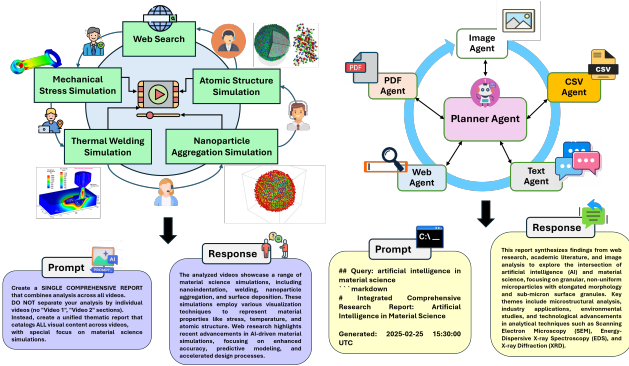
Web Search

Mechanical Stress Simulation

Atomic Structure Simulation

Thermal Welding Simulation

Nanoparticle Aggregation Simulation

Prompt

Create a SINGLE COMPREHENSIVE REPORT that combines analysis across all videos. DO NOT separate your analysis by individual videos (no "Video 1", "Video 2" sections). Instead, create a unified thematic report that catalogs ALL visual content across videos, with special focus on material science simulations.

Response

The analyzed videos showcase a range of material science simulations, including nanoindentation, welding, nanoparticle aggregation, and surface deposition. These simulations employ various visualization techniques to represent material properties like stress, temperature, and atomic structure. Web research highlights recent advancements in AI-driven material simulations, focusing on enhanced accuracy, predictive modeling, and accelerated design processes.

Image Agent

PDF Agent

PDF

CSV Agent

CSV

Planner Agent

Web Agent

Text Agent

Prompt

## Query: artificial intelligence in material science
```markdown
# Integrated Comprehensive Research Report: Artificial Intelligence in Material Science

Generated: 2025-02-25 15:30:00 UTC

Response

This report synthesizes findings from web research, academic literature, and image analysis to explore the intersection of artificial intelligence (AI) and material science, focusing on granular, non-uniform microparticles with elongated morphology and sub-micron surface granules. Key themes include microstructural analysis, industry applications, environmental studies, and technological advancements in analytical techniques such as Scanning Electron Microscopy (SEM), Energy-Dispersive X-ray Spectroscopy (EDS), and X-ray Diffraction (XRD).